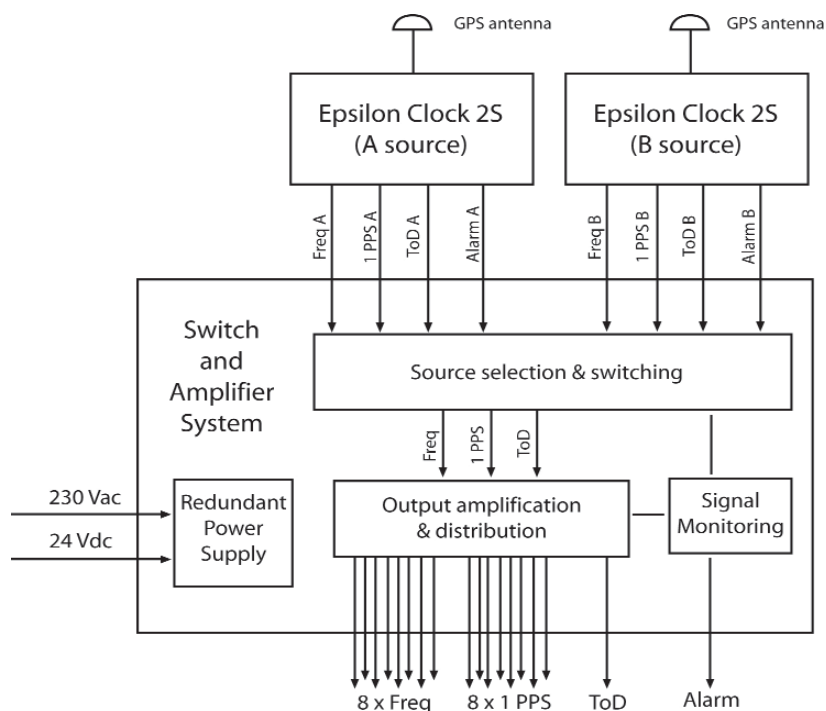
GPS antenna

GPS antenna

Epsilon Clock 2S (A source)

Epsilon Clock 2S (B source)

Freq A

1 PPS A

ToD A

Alarm A

Freq B

1 PPS B

ToD B

Alarm B

Switch and Amplifier System

Source selection & switching

Freq

1 PPS

ToD

230 Vac

24 Vdc

Redundant Power Supply

Output amplification & distribution

Signal Monitoring

8 x Freq

8 x 1 PPS

ToD

Alarm